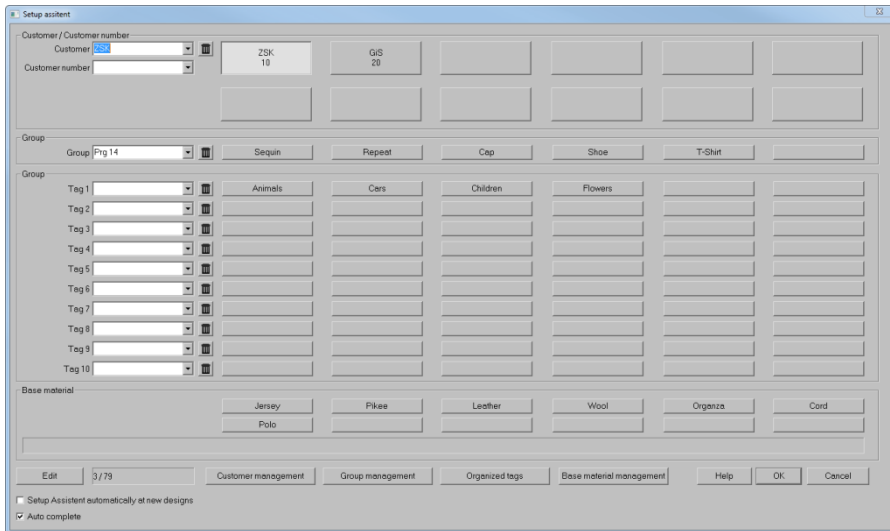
Setup assitent

Customer / Customer number
Customer ZSK
Customer number

ZSK
10

GiS
20

Group
Group Prg 14
Sequin
Repeat
Cap
Shoe
T-Shirt

Group
Tag 1
Animals
Cars
Children
Flowers
Tag 2
Tag 3
Tag 4
Tag 5
Tag 6
Tag 7
Tag 8
Tag 9
Tag 10

Base material
Jersey
Pikee
Leather
Wool
Organza
Cord
Polo

Edit
3 / 79
Customer management
Group management
Organized tags
Base material management
Help
OK
Cancel

☐ Setup Assistent automatically at new designs
☑ Auto complete